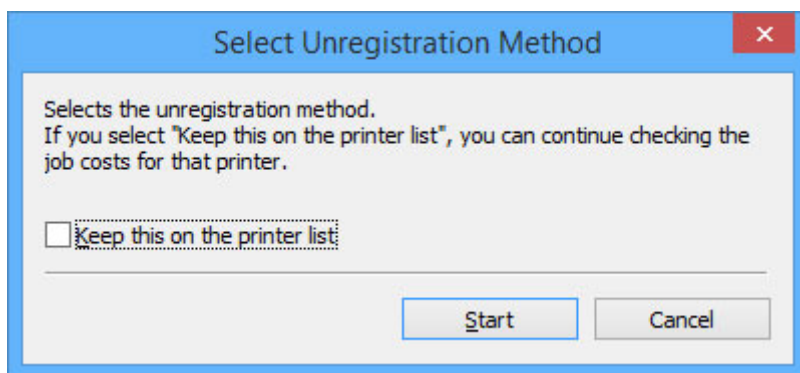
Select Unregistration Method

Selects the unregistration method.
If you select "Keep this on the printer list", you can continue checking the job costs for that printer.

Keep this on the printer list

Start

Cancel